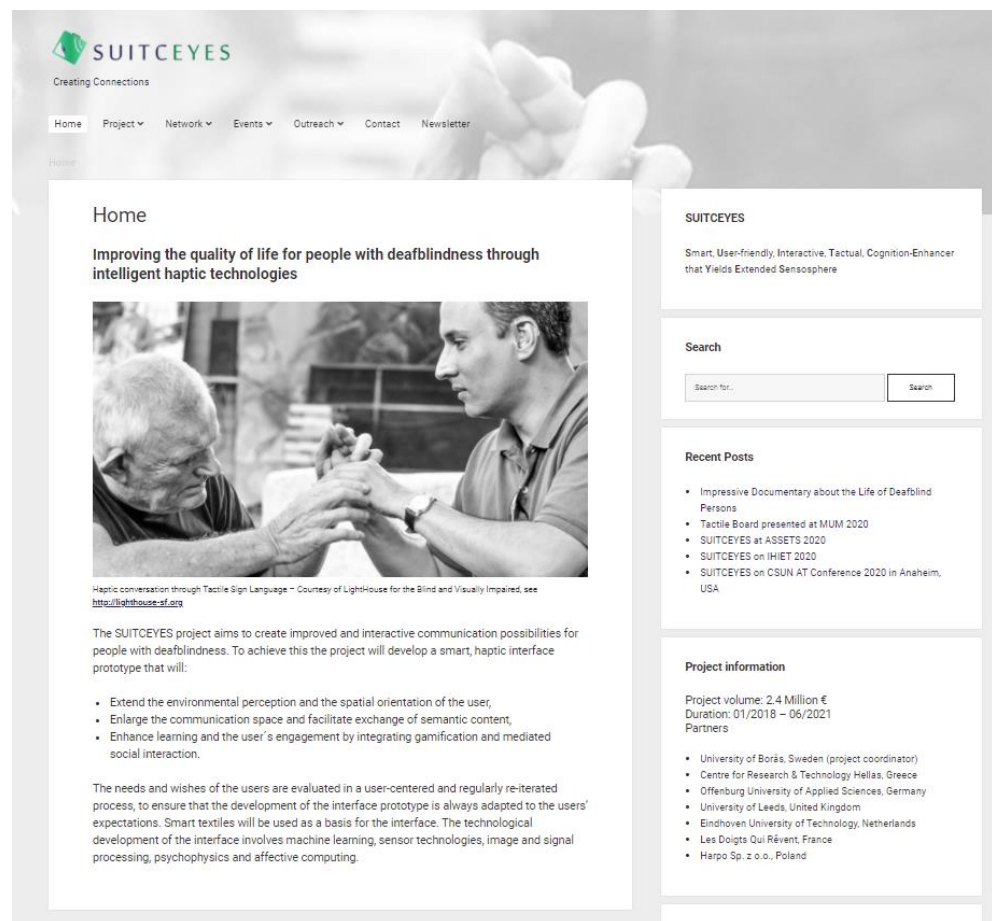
SUITCEYES
Creating Connections

Home Project Network Events Outreach Contact Newsletter

Home

Home

Improving the quality of life for people with deafblindness through intelligent haptic technologies

Haptic conversation through Tactile Sign Language – Courtesy of LightHouse for the Blind and Visually Impaired, see http://lighthouse-sf.org

The SUITCEYES project aims to create improved and interactive communication possibilities for people with deafblindness. To achieve this the project will develop a smart, haptic interface prototype that will:

- Extend the environmental perception and the spatial orientation of the user,
- Enlarge the communication space and facilitate exchange of semantic content,
- Enhance learning and the user´s engagement by integrating gamification and mediated social interaction.

The needs and wishes of the users are evaluated in a user-centered and regularly re-iterated process, to ensure that the development of the interface prototype is always adapted to the users' expectations. Smart textiles will be used as a basis for the interface. The technological development of the interface involves machine learning, sensor technologies, image and signal processing, psychophysics and affective computing.

SUITCEYES

Smart, User-friendly, Interactive, Tactual, Cognition-Enhancer that Yields Extended Sensosphere

Search

Search for...
Search

Recent Posts

- Impressive Documentary about the Life of Deafblind Persons
- Tactile Board presented at MUM 2020
- SUITCEYES at ASSETS 2020
- SUITCEYES on IHIET 2020
- SUITCEYES on CSUN AT Conference 2020 in Anaheim, USA

Project information

Project volume: 2.4 Million €
Duration: 01/2018 – 06/2021
Partners

- University of Borås, Sweden (project coordinator)
- Centre for Research & Technology Hellas, Greece
- Offenburg University of Applied Sciences, Germany
- University of Leeds, United Kingdom
- Eindhoven University of Technology, Netherlands
- Les Doigts Qui Rêvent, France
- Harpo Sp. z o.o., Poland